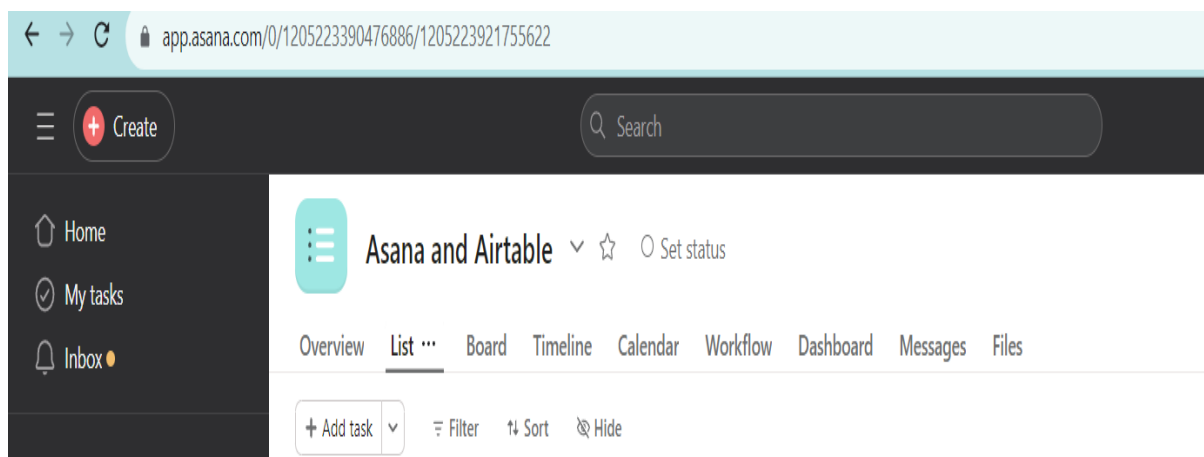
app.asana.com/0/1205223390476886/1205223921755622

Create

Search

Home

My tasks

Inbox

Asana and Airtable

Set status

Overview List ··· Board Timeline Calendar Workflow Dashboard Messages Files

+ Add task

Filter Sort Hide